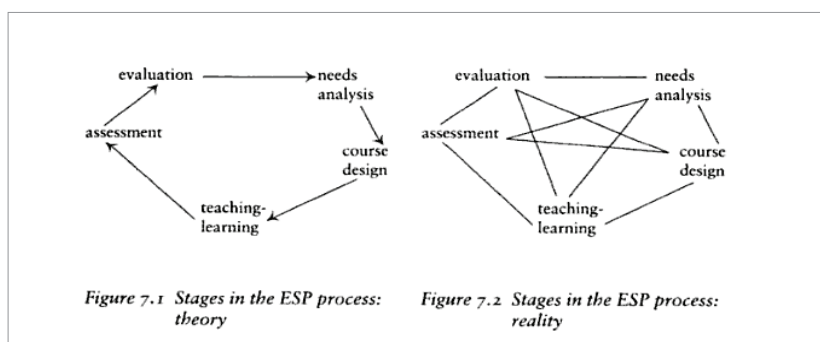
evaluation

needs analysis

assessment

course design

teaching-learning

evaluation

needs analysis

assessment

course design

teaching-learning

*Figure 7.1 Stages in the ESP process: theory*

*Figure 7.2 Stages in the ESP process: reality*